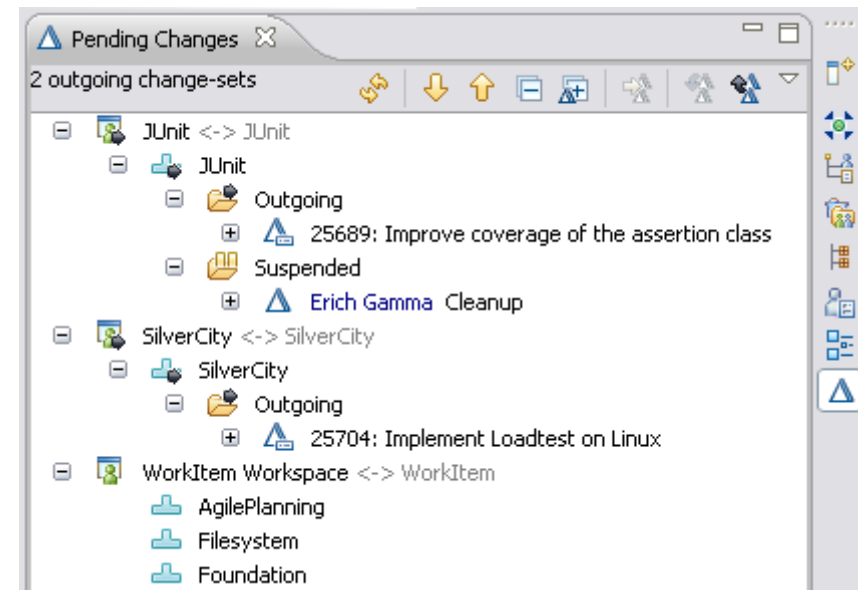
Pending Changes

2 outgoing change-sets

JUnit <-> JUnit
JUnit
Outgoing
25689: Improve coverage of the assertion class
Suspended
Erich Gamma Cleanup
SilverCity <-> SilverCity
SilverCity
Outgoing
25704: Implement Loadtest on Linux
WorkItem Workspace <-> WorkItem
AgilePlanning
Filesystem
Foundation